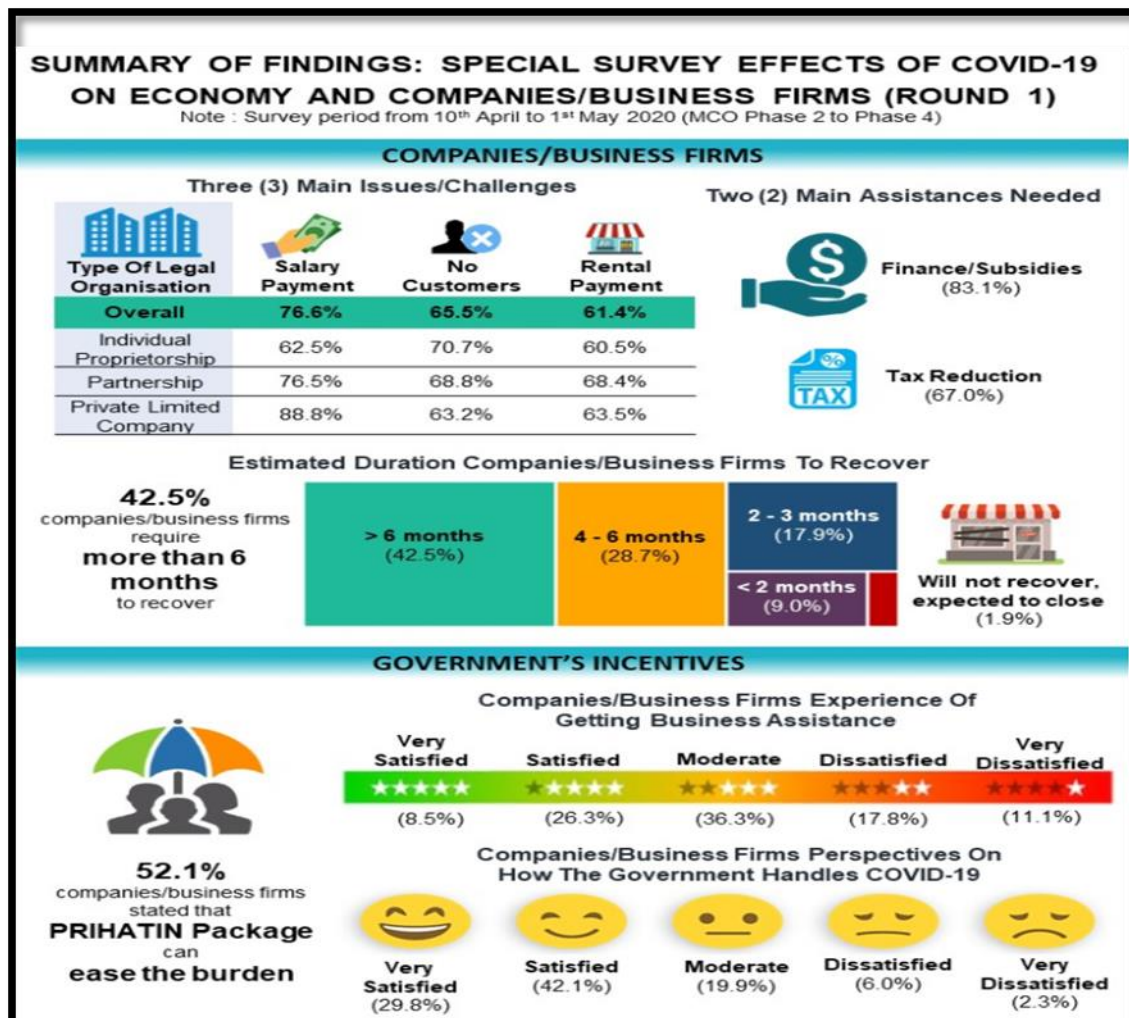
SUMMARY OF FINDINGS: SPECIAL SURVEY EFFECTS OF COVID-19 ON ECONOMY AND COMPANIES/BUSINESS FIRMS (ROUND 1)
Note : Survey period from 10th April to 1st May 2020 (MCO Phase 2 to Phase 4)

COMPANIES/BUSINESS FIRMS

Three (3) Main Issues/Challenges

| Type Of Legal Organisation | Salary Payment | No Customers | Rental Payment |
|---|---|---|---|
| Overall | 76.6% | 65.5% | 61.4% |
| Individual Proprietorship | 62.5% | 70.7% | 60.5% |
| Partnership | 76.5% | 68.8% | 68.4% |
| Private Limited Company | 88.8% | 63.2% | 63.5% |

Two (2) Main Assistances Needed

Finance/Subsidies (83.1%)

TAX

Tax Reduction (67.0%)

Estimated Duration Companies/Business Firms To Recover

42.5% companies/business firms require more than 6 months to recover

> 6 months (42.5%)

4 - 6 months (28.7%)

2 - 3 months (17.9%)

< 2 months (9.0%)

Will not recover, expected to close (1.9%)

GOVERNMENT'S INCENTIVES

Companies/Business Firms Experience Of Getting Business Assistance

Very Satisfied (8.5%)
Satisfied (26.3%)
Moderate (36.3%)
Dissatisfied (17.8%)
Very Dissatisfied (11.1%)

52.1% companies/business firms stated that PRIHATIN Package can ease the burden

Companies/Business Firms Perspectives On How The Government Handles COVID-19

Very Satisfied (29.8%)
Satisfied (42.1%)
Moderate (19.9%)
Dissatisfied (6.0%)
Very Dissatisfied (2.3%)